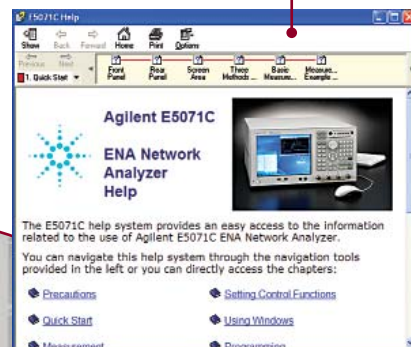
E5071C Help

Show Back Forward Home Print Options

Previous Next

1. Quick Start

Front Panel

Rear Panel

Screen Area

Three Methods ...

Basic Measure...

Measure... Example ...

Agilent E5071C

ENA Network Analyzer Help

The E5071C help system provides an easy access to the information related to the use of Agilent E5071C ENA Network Analyzer.

You can navigate this help system through the navigation tools provided in the left or you can directly access the chapters:

Precautions

Setting Control Functions

Quick Start

Using Windows

Measurement

Programming